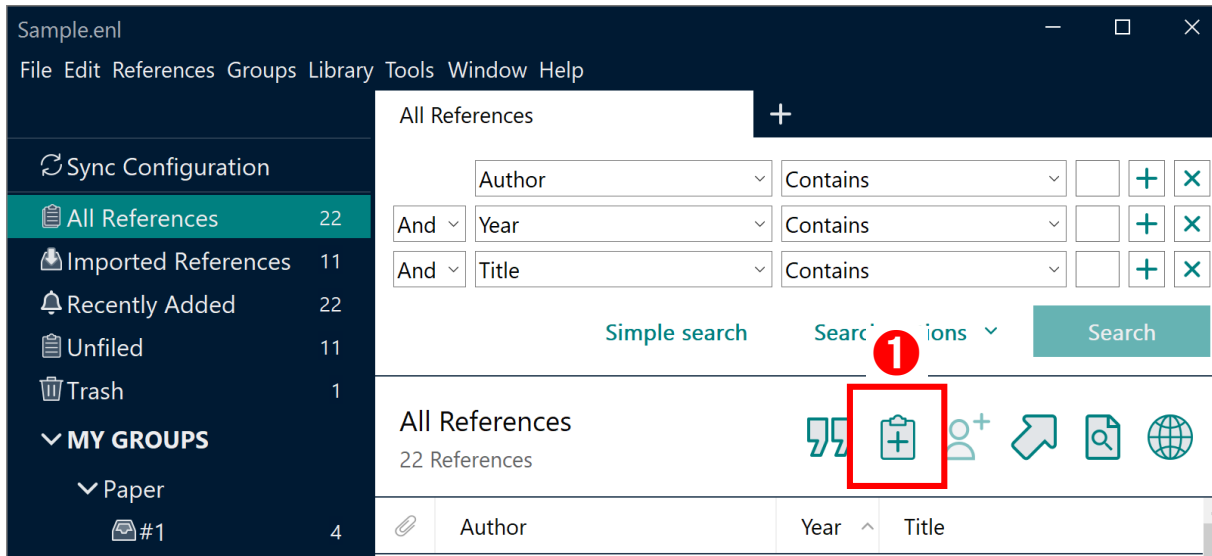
Sample.enl

File Edit References Groups Library Tools Window Help

All References +

Sync Configuration
All References 22
Imported References 11
Recently Added 22
Unfiled 11
Trash 1
MY GROUPS
Paper
#1 4

Author Contains
And Year Contains
And Title Contains

Simple search Searc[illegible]ions Search

1

All References
22 References

Author Year Title